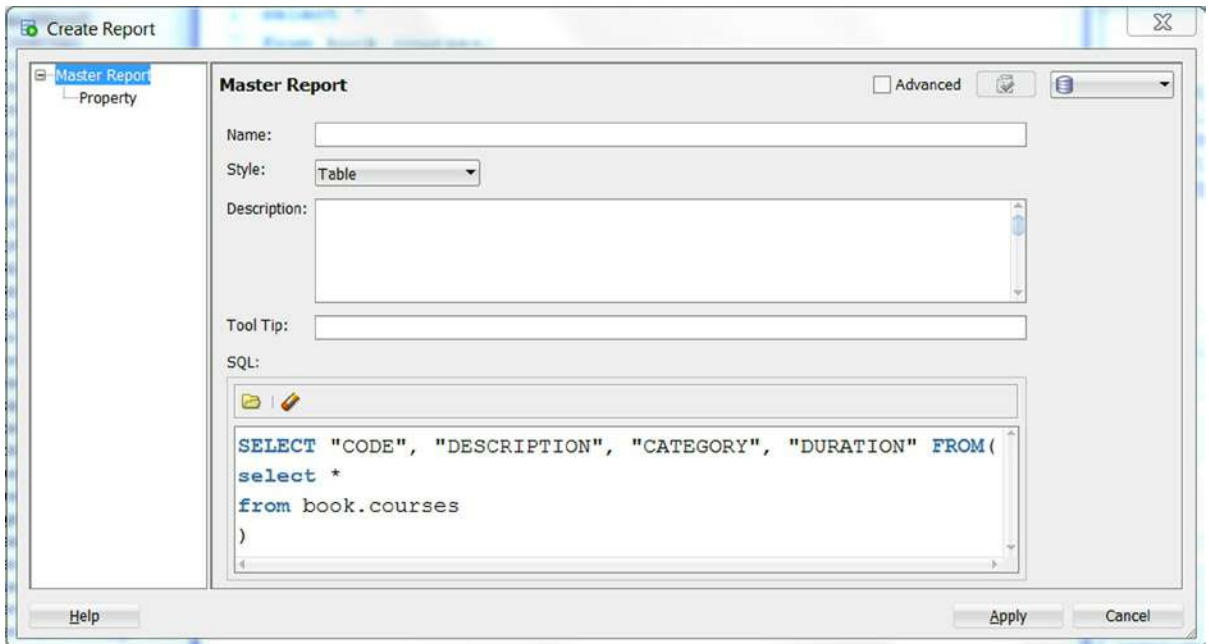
Create Report

Master Report
Property

Master Report

Advanced

Name:

Style: Table

Description:

Tool Tip:

SQL:

SELECT "CODE", "DESCRIPTION", "CATEGORY", "DURATION" FROM(
select *
from book.courses
)

Help

Apply

Cancel